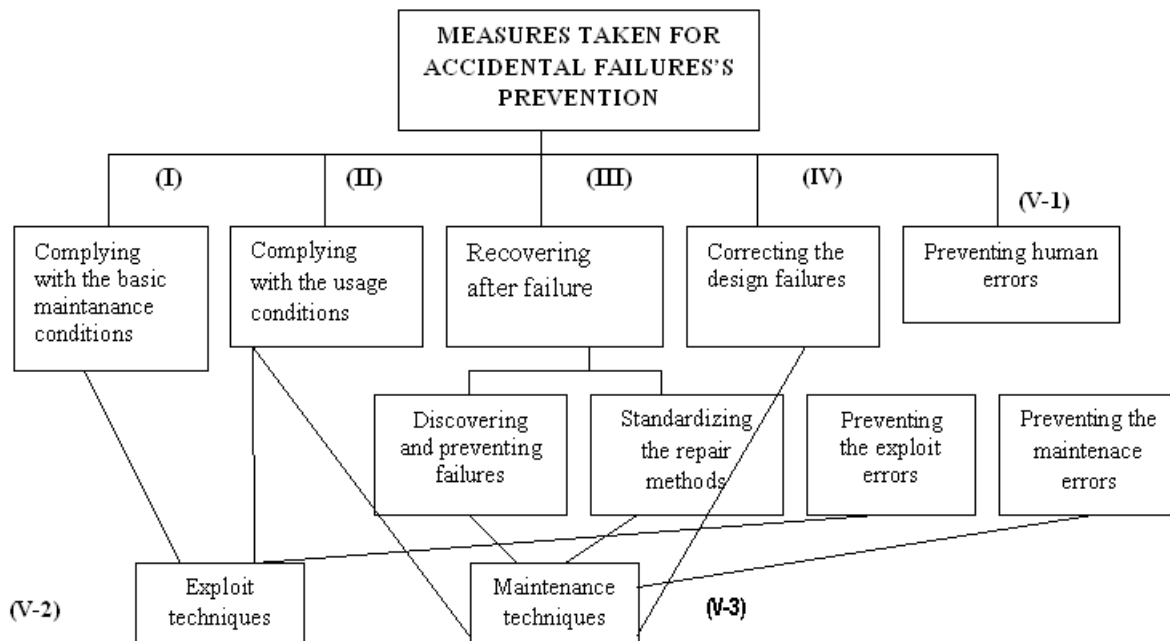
MEASURES TAKEN FOR ACCIDENTAL FAILURES'S PREVENTION

(I)

(II)

(III)

(IV)

(V-1)

Complying with the basic maintanance conditions

Complying with the usage conditions

Recovering after failure

Correcting the design failures

Preventing human errors

Discovering and preventing failures

Standardizing the repair methods

Preventing the exploit errors

Preventing the maintenace errors

(V-2)

Exploit techniques

Maintenance techniques

(V-3)